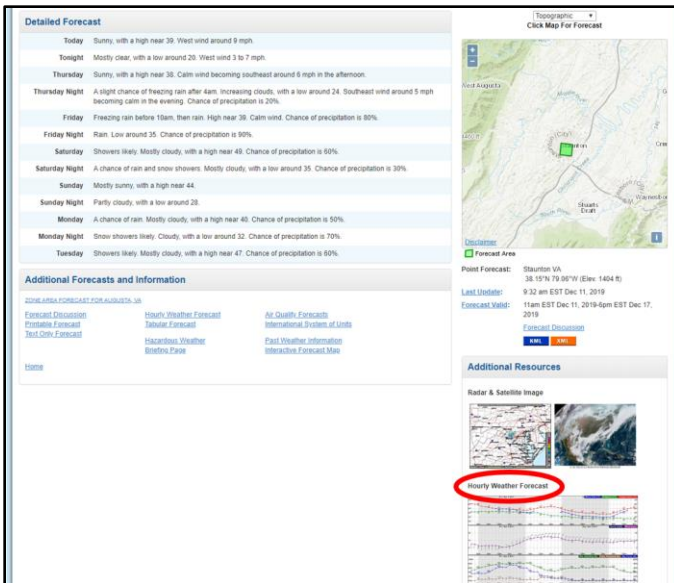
Detailed Forecast

| | |
|---|---|
| Today | Sunny, with a high near 39. West wind around 9 mph. |
| Tonight | Mostly clear, with a low around 20. West wind 3 to 7 mph. |
| Thursday | Sunny, with a high near 38. Calm wind becoming southeast around 6 mph in the afternoon. |
| Thursday Night | A slight chance of freezing rain after 4am. Increasing clouds, with a low around 24. Southeast wind around 5 mph becoming calm in the evening. Chance of precipitation is 20%. |
| Friday | Freezing rain before 10am, then rain. High near 39. Calm wind. Chance of precipitation is 80%. |
| Friday Night | Rain. Low around 35. Chance of precipitation is 90%. |
| Saturday | Showers likely. Mostly cloudy, with a high near 49. Chance of precipitation is 60%. |
| Saturday Night | A chance of rain and snow showers. Mostly cloudy, with a low around 35. Chance of precipitation is 30%. |
| Sunday | Mostly sunny, with a high near 44. |
| Sunday Night | Partly cloudy, with a low around 28. |
| Monday | A chance of rain. Mostly cloudy, with a high near 40. Chance of precipitation is 50%. |
| Monday Night | Snow showers likely. Cloudy, with a low around 32. Chance of precipitation is 70%. |
| Tuesday | Showers likely. Mostly cloudy, with a high near 47. Chance of precipitation is 60%. |

Additional Forecasts and Information

ZONE AREA FORECAST FOR AUGUSTA, VA

Forecast Discussion
Printable Forecast
Text Only Forecast

Hourly Weather Forecast
Tabular Forecast

Hazardous Weather
Briefing Page

Air Quality Forecasts
International System of Units

Past Weather Information
Interactive Forecast Map

Home

Topographic
Click Map For Forecast

+
−
Fort Augusta
City
Waynesboro
Stuarts Draft
Disclaimer
i

Forecast Area

Point Forecast: Staunton VA
38.15°N 79.06°W (Elev. 1404 ft)
Last Update: 9:32 am EST Dec 11, 2019
Forecast Valid: 11am EST Dec 11, 2019-6pm EST Dec 17, 2019
Forecast Discussion
XML XML

Additional Resources

Radar & Satellite Image

Hourly Weather Forecast